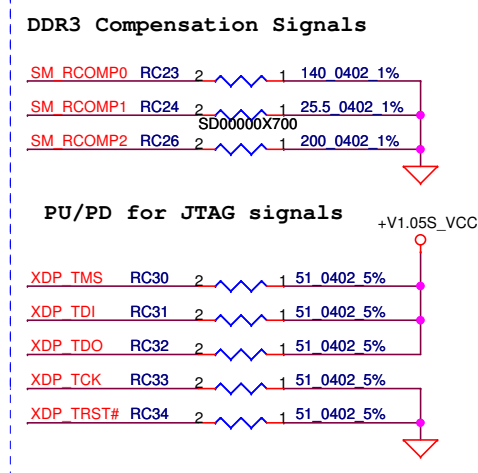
DDR3 Compensation Signals

SM_RCOMP0 RC23 2 1 140_0402_1%

SM_RCOMP1 RC24 2 1 25.5_0402_1%

SD00000X700

SM_RCOMP2 RC26 2 1 200_0402_1%

PU/PD for JTAG signals

+V1.05S_VCC

XDP_TMS RC30 2 1 51_0402_5%

XDP_TDI RC31 2 1 51_0402_5%

XDP_TDO RC32 2 1 51_0402_5%

XDP_TCK RC33 2 1 51_0402_5%

XDP_TRST# RC34 2 1 51_0402_5%